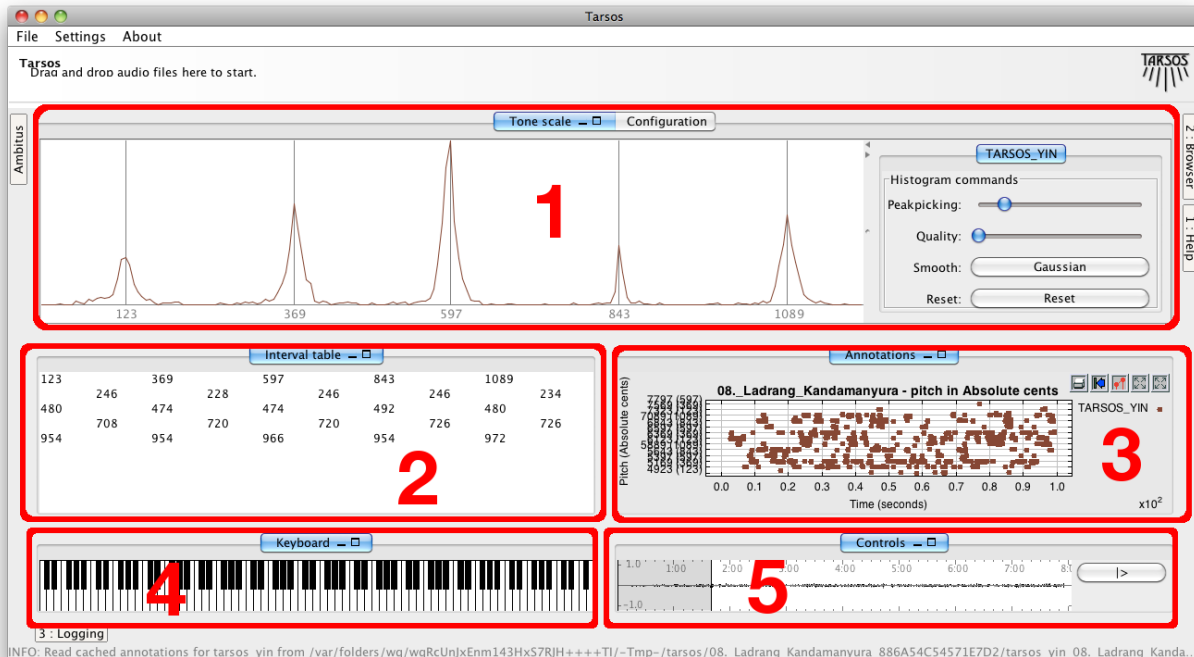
Tarsos

File Settings About

Tarsos
Drag and drop audio files here to start.

TARSOS

Ambitus

Tone scale Configuration

1

123 369 597 843 1089

TARSOS_YIN

Histogram commands

Peakpicking:

Quality:

Smooth: Gaussian

Reset: Reset

2 : Browser

1 : Help

Interval table

| 123 | | 369 | | 597 | | 843 | | 1089 | |
|---|---|---|---|---|---|---|---|---|---|
| | 246 | | 228 | | 246 | | 246 | | 234 |
| 480 | | 474 | | 474 | | 492 | | 480 | |
| | 708 | | 720 | | 720 | | 726 | | 726 |
| 954 | | 954 | | 966 | | 954 | | 972 | |

2

Annotations

08._Ladrang_Kandamanyura - pitch in Absolute cents

Pitch (Absolute cents)

7797 (597)
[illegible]
4923 (123)

0.0 0.1 0.2 0.3 0.4 0.5 0.6 0.7 0.8 0.9 1.0

Time (seconds)

$x10^2$

TARSOS_YIN

3

Keyboard

4

Controls

1.0 1:00 2:00 3:00 4:00 5:00 6:00 7:00 8:0

-1.0

|>

5

3 : Logging

INFO: Read cached annotations for tarsos_yin from /var/folders/wq/wqRcUnJxEnm143HxS7RJH++++TI/-Tmp-/tarsos/08._Ladrang_Kandamanyura_886A54C54571E7D2/tarsos_yin_08._Ladrang_Kanda...